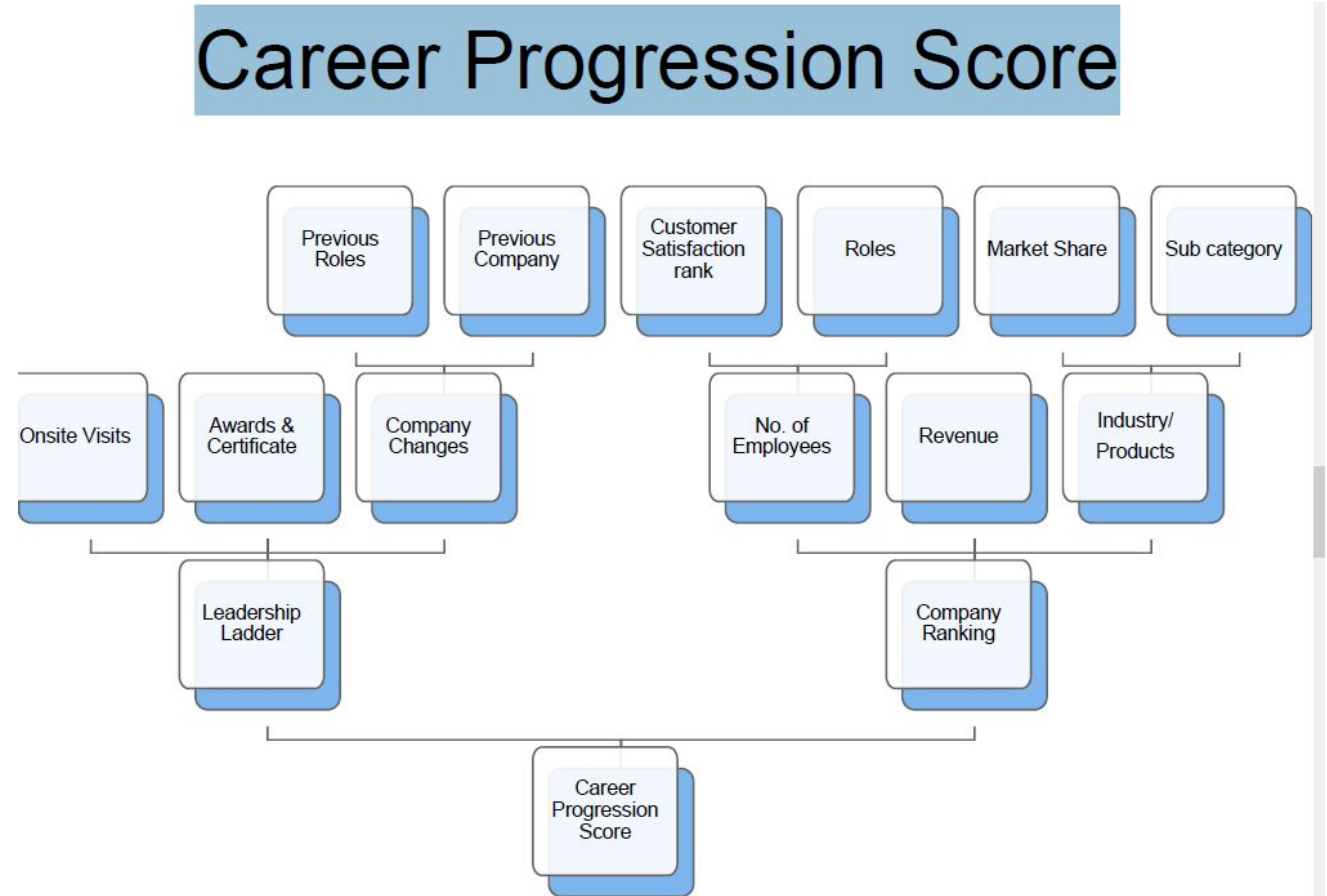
Career Progression Score

Previous Roles

Previous Company

Customer Satisfaction rank

Roles

Market Share

Sub category

Onsite Visits

Awards & Certificate

Company Changes

No. of Employees

Revenue

Industry/ Products

Leadership Ladder

Company Ranking

Career Progression Score